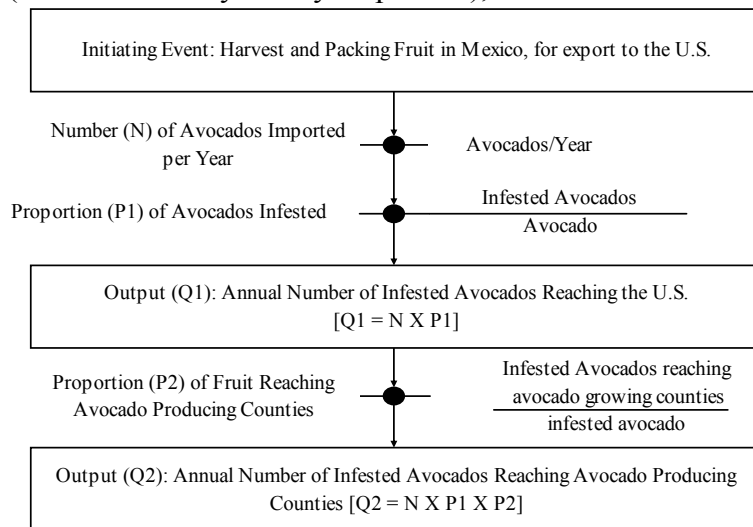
Initiating Event: Harvest and Packing Fruit in Mexico, for export to the U.S.

Number (N) of Avocados Imported per Year

Avocados/Year

Proportion (P1) of Avocados Infested

$\frac{\text{Infested Avocados}}{\text{Avocado}}$

Output (Q1): Annual Number of Infested Avocados Reaching the U.S. [Q1 = N X P1]

Proportion (P2) of Fruit Reaching Avocado Producing Counties

$\frac{\text{Infested Avocados reaching avocado growing counties}}{\text{infested avocado}}$

Output (Q2): Annual Number of Infested Avocados Reaching Avocado Producing Counties [Q2 = N X P1 X P2]